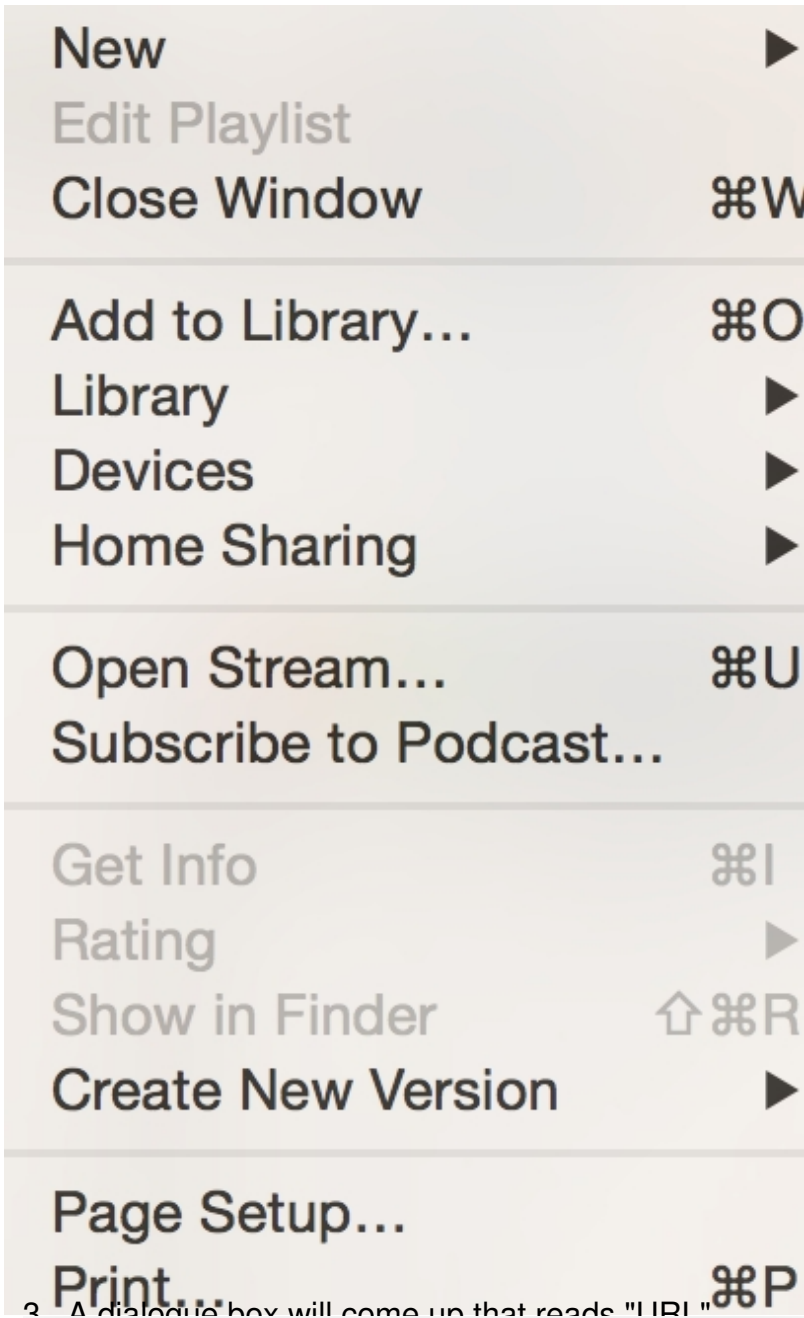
New ▶
Edit Playlist
Close Window ⌘W

Add to Library… ⌘O
Library ▶
Devices ▶
Home Sharing ▶

Open Stream… ⌘U
Subscribe to Podcast…

Get Info ⌘I
Rating ▶
Show in Finder ⇧⌘R
Create New Version ▶

Page Setup…
Print… ⌘P

3. A dialogue box will come up that reads "URL"